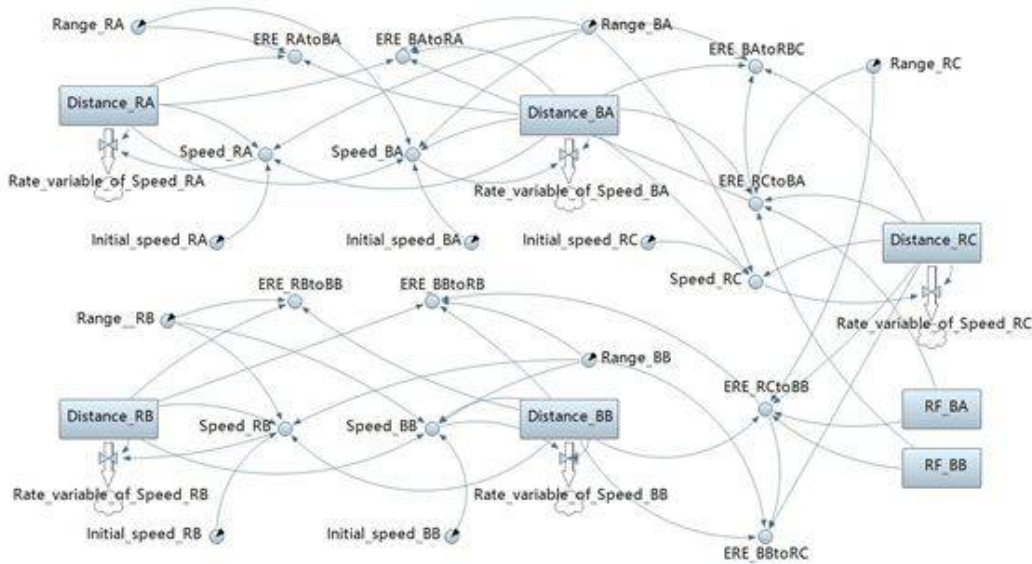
Range_RA
ERE_RAtoBA
ERE_BAtoRA
Range_BA
ERE_BAtoRBC
Range_RC
Distance_RA
Distance_BA
Speed_RA
Speed_BA
Rate_variable_of_Speed_RA
Rate_variable_of_Speed_BA
ERE_RCtoBA
Initial_speed_RA
Initial_speed_BA
Initial_speed_RC
Distance_RC
Speed_RC
ERE_RBtoBB
ERE_BBtoRB
Range_RB
Rate_variable_of_Speed_RC
Range_BB
ERE_RCtoBB
Distance_RB
Speed_RB
Speed_BB
Distance_BB
RF_BA
RF_BB
Rate_variable_of_Speed_RB
Rate_variable_of_Speed_BB
Initial_speed_RB
Initial_speed_BB
ERE_BBtoRC